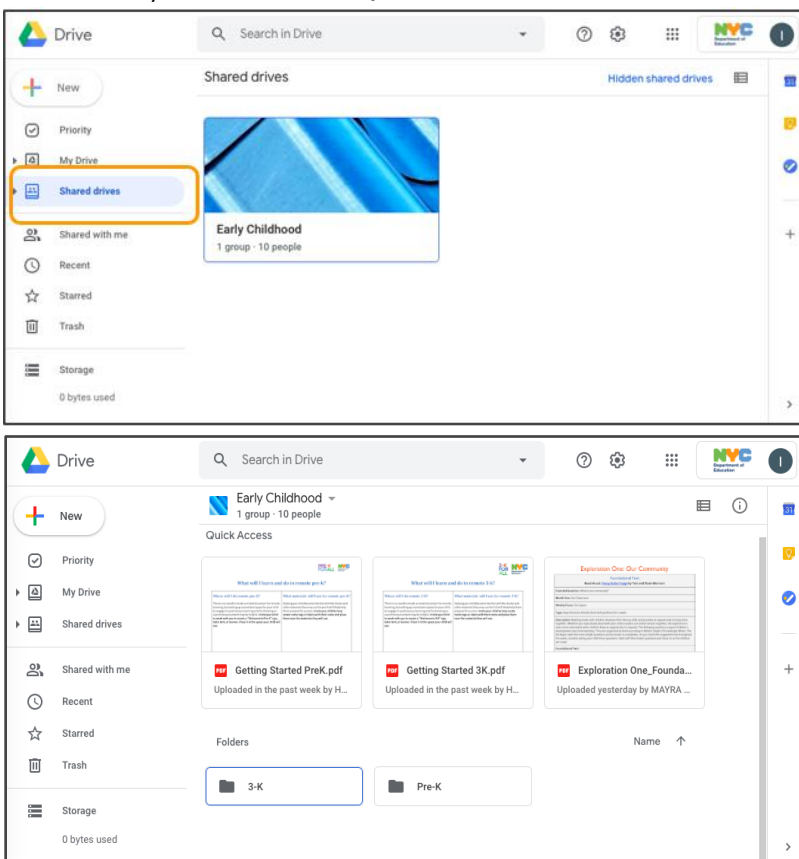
Drive

Search in Drive

NYC Department of Education

I

New

Priority

My Drive

Shared drives

Shared with me

Recent

Starred

Trash

Storage

0 bytes used

Shared drives

Hidden shared drives

Early Childhood

1 group · 10 people

Drive

Search in Drive

NYC Department of Education

I

New

Priority

My Drive

Shared drives

Shared with me

Recent

Starred

Trash

Storage

0 bytes used

Early Childhood

1 group · 10 people

Quick Access

What will I learn and do in remote pre-K?

What will I learn and do in remote 3-K?

Exploration One: Our Community

Getting Started PreK.pdf

Uploaded in the past week by H...

Getting Started 3K.pdf

Uploaded in the past week by H...

Exploration One_Founda...

Uploaded yesterday by MAYRA ...

Folders

Name

3-K

Pre-K